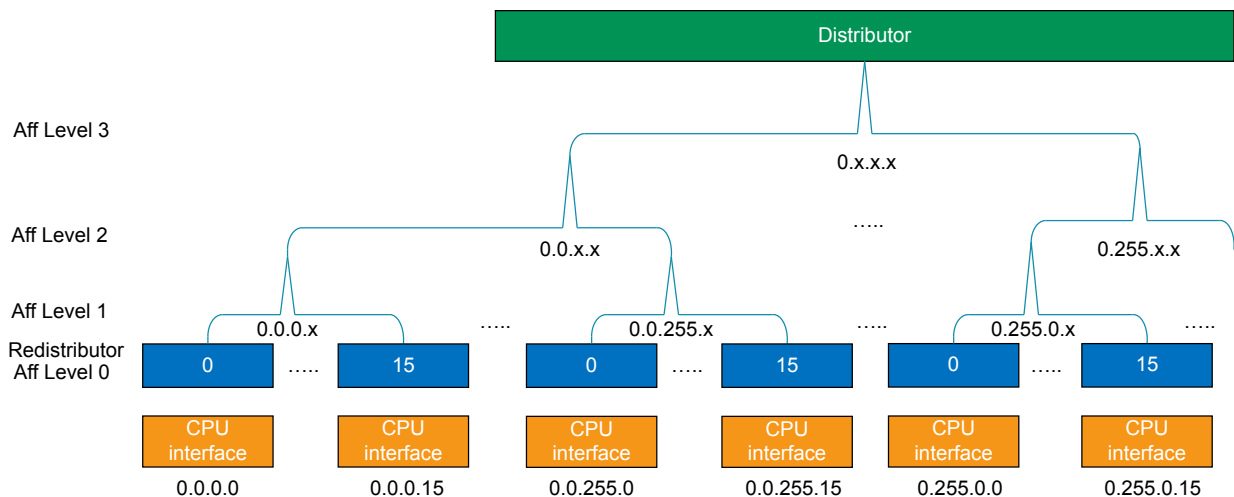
Distributor

Aff Level 3

0.x.x.x

Aff Level 2

0.0.x.x

…..

0.255.x.x

Aff Level 1

0.0.0.x

…..

0.0.255.x

…..

0.255.0.x

…..

Redistributor Aff Level 0

0

…..

15

0

…..

15

0

…..

15

CPU interface

CPU interface

CPU interface

CPU interface

CPU interface

CPU interface

0.0.0.0

0.0.0.15

0.0.255.0

0.0.255.15

0.255.0.0

0.255.0.15